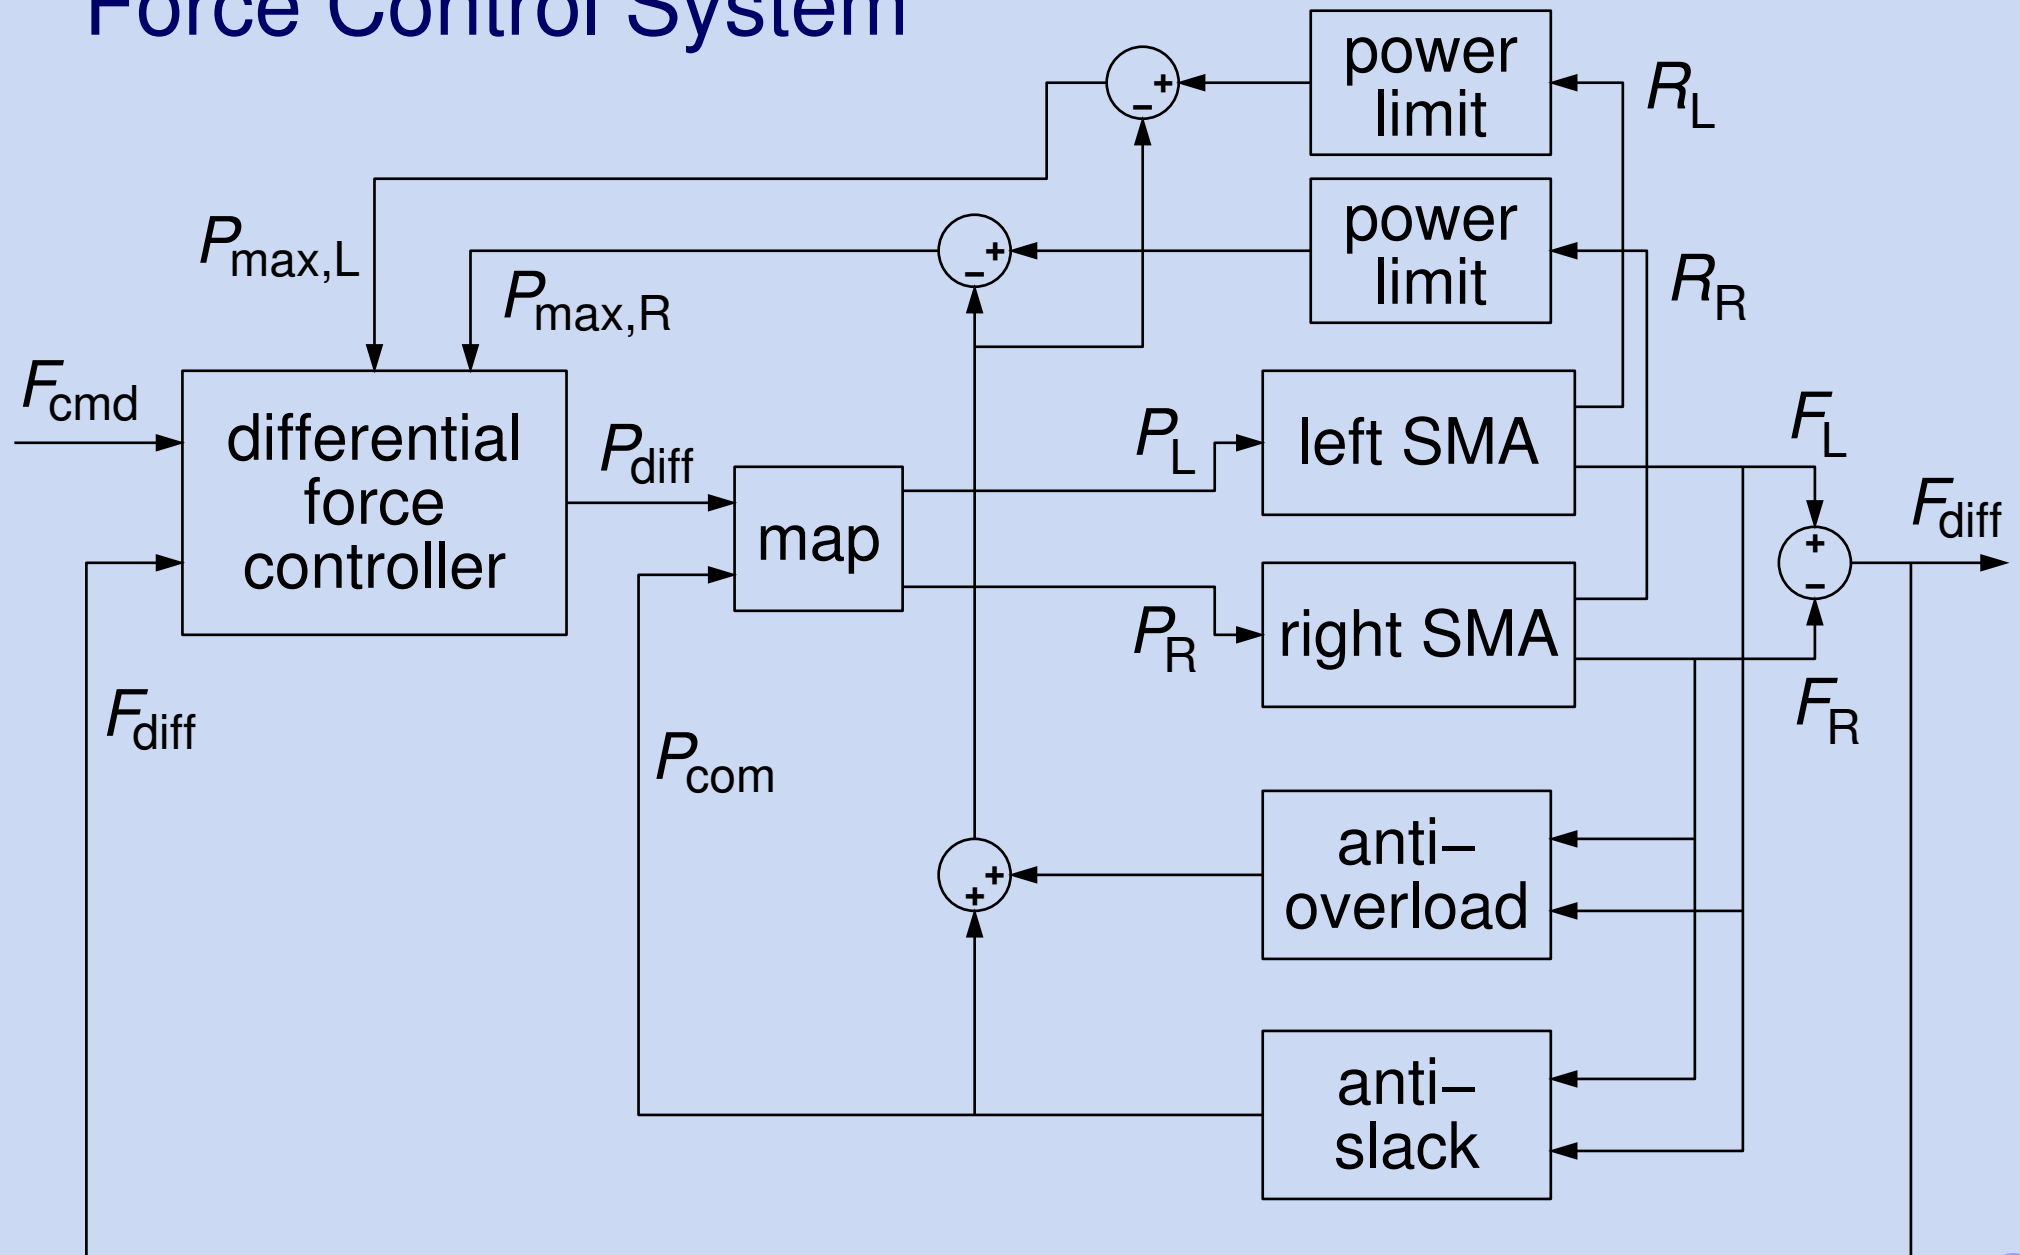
Force Control System

power limit

$R_L$

power limit

$R_R$

$P_{max,L}$

$P_{max,R}$

$F_{cmd}$

differential force controller

$P_{diff}$

map

$P_L$

left SMA

$F_L$

$F_{diff}$

$P_R$

right SMA

$F_R$

$F_{diff}$

$P_{com}$

anti– overload

anti– slack

+ −
+ −
+ −
+ +